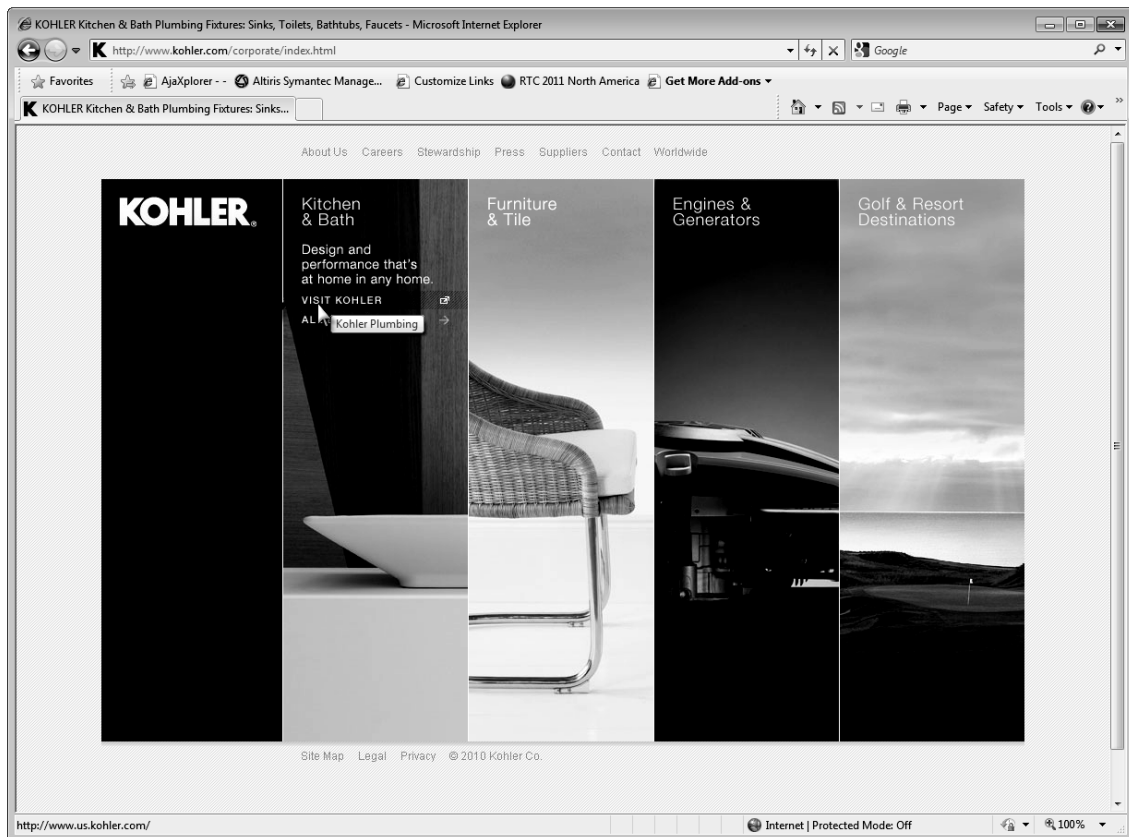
KOHLER Kitchen & Bath Plumbing Fixtures: Sinks, Toilets, Bathtubs, Faucets - Microsoft Internet Explorer

http://www.kohler.com/corporate/index.html

Google

Favorites AjaXplorer - - Altiris Symantec Manage... Customize Links RTC 2011 North America Get More Add-ons ▾

KOHLER Kitchen & Bath Plumbing Fixtures: Sinks...

Page ▾ Safety ▾ Tools ▾

About Us Careers Stewardship Press Suppliers Contact Worldwide

KOHLER.

Kitchen & Bath

Design and performance that's at home in any home.

VISIT KOHLER

AL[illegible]

Kohler Plumbing

Furniture & Tile

Engines & Generators

Golf & Resort Destinations

Site Map Legal Privacy © 2010 Kohler Co.

http://www.us.kohler.com/

Internet | Protected Mode: Off

100%